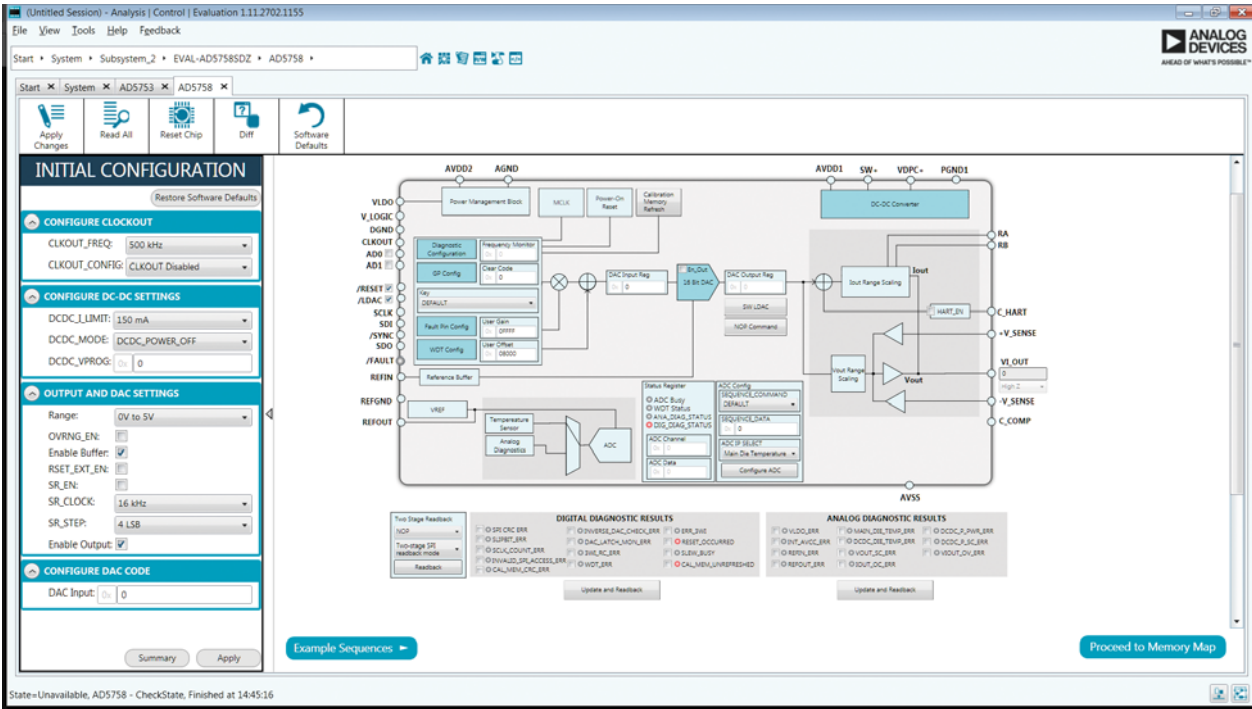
(Untitled Session) - Analysis | Control | Evaluation 1.11.2702.1155

File View Tools Help Feedback

Start ▸ System ▸ Subsystem_2 ▸ EVAL-AD5758SDZ ▸ AD5758 ▸

ANALOG DEVICES
AHEAD OF WHAT'S POSSIBLE™

Start × System × AD5753 × AD5758 ×

Apply Changes | Read All | Reset Chip | Diff | Software Defaults

INITIAL CONFIGURATION

Restore Software Defaults

CONFIGURE CLOCKOUT
CLKOUT_FREQ: 500 kHz
CLKOUT_CONFIG: CLKOUT Disabled

CONFIGURE DC-DC SETTINGS
DCDC_I_LIMIT: 150 mA
DCDC_MODE: DCDC_POWER_OFF
DCDC_VPROG: 0x 0

OUTPUT AND DAC SETTINGS
Range: 0V to 5V
OVRNG_EN:
Enable Buffer:
RSET_EXT_EN:
SR_EN:
SR_CLOCK: 16 kHz
SR_STEP: 4 LSB
Enable Output:

CONFIGURE DAC CODE
DAC Input: 0x 0

Summary Apply

AVDD2 AGND AVDD1 SW+ VDPC+ PGND1
VLDO V_LOGIC DGND CLKOUT AD0 AD1 /RESET /LDAC SCLK SDI /SYNC SDO /FAULT REFIN REFGND REFOUT
Power Management Block | MCLK | Power-On Reset | Calibration Memory Refresh | DC-DC Converter
Diagnostic Configuration | Frequency Monitor 0x 0
GP Config | Clear Code 0x 0
Key DEFAULT
Fault Pin Config | User Gain 0x FFFF
WDT Config | User Offset 0x 8000
DAC Input Reg 0x 0
En_Out 16 Bit DAC
DAC Output Reg 0x 0
SW LDAC
NOP Command
Iout Range Scaling
Iout
HART_EN
Vout Range Scaling
Vout
RA RB C_HART +V_SENSE VI_OUT 0 High Z -V_SENSE C_COMP
Reference Buffer
VREF
Temperature Sensor
Analog Diagnostics
ADC
Status Register
ADC Busy
WDT Status
ANA_DIAG_STATUS
DIG_DIAG_STATUS
ADC Channel 0x 0
ADC Data 0x 0
ADC Config
SEQUENCE_COMMAND DEFAULT
SEQUENCE_DATA 0x 0
ADC IP SELECT Main Die Temperature
Configure ADC
AVSS

Two Stage Readback
NOP
Two-stage SPI readback mode
Readback

DIGITAL DIAGNOSTIC RESULTS
SPI_CRC_ERR | INVERSE_DAC_CHECK_ERR | ERR_3WI
SLIPBIT_ERR | DAC_LATCH_MON_ERR | RESET_OCCURRED
SCLK_COUNT_ERR | 3WI_RC_ERR | SLEW_BUSY
INVALID_SPI_ACCESS_ERR | WDT_ERR | CAL_MEM_UNREFRESHED
CAL_MEM_CRC_ERR
Update and Readback

ANALOG DIAGNOSTIC RESULTS
VLDO_ERR | MAIN_DIE_TEMP_ERR | DCDC_P_PWR_ERR
INT_AVCC_ERR | DCDC_DIE_TEMP_ERR | DCDC_P_SC_ERR
REFIN_ERR | VOUT_SC_ERR | VIOUT_OV_ERR
REFOUT_ERR | IOUT_OC_ERR
Update and Readback

Example Sequences ►
Proceed to Memory Map

State=Unavailable, AD5758 - CheckState, Finished at 14:45:16